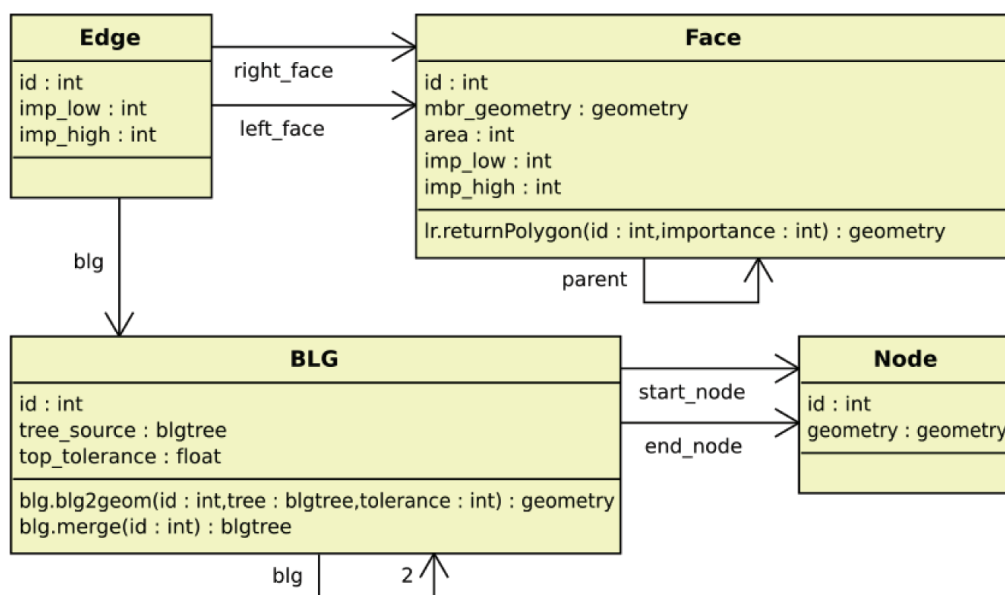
Edge

id : int
imp_low : int
imp_high : int

right_face

left_face

Face

id : int
mbr_geometry : geometry
area : int
imp_low : int
imp_high : int

lr.returnPolygon(id : int,importance : int) : geometry

parent

blg

BLG

id : int
tree_source : blgtree
top_tolerance : float

blg.blg2geom(id : int,tree : blgtree,tolerance : int) : geometry
blg.merge(id : int) : blgtree

start_node

end_node

Node

id : int
geometry : geometry

blg

2